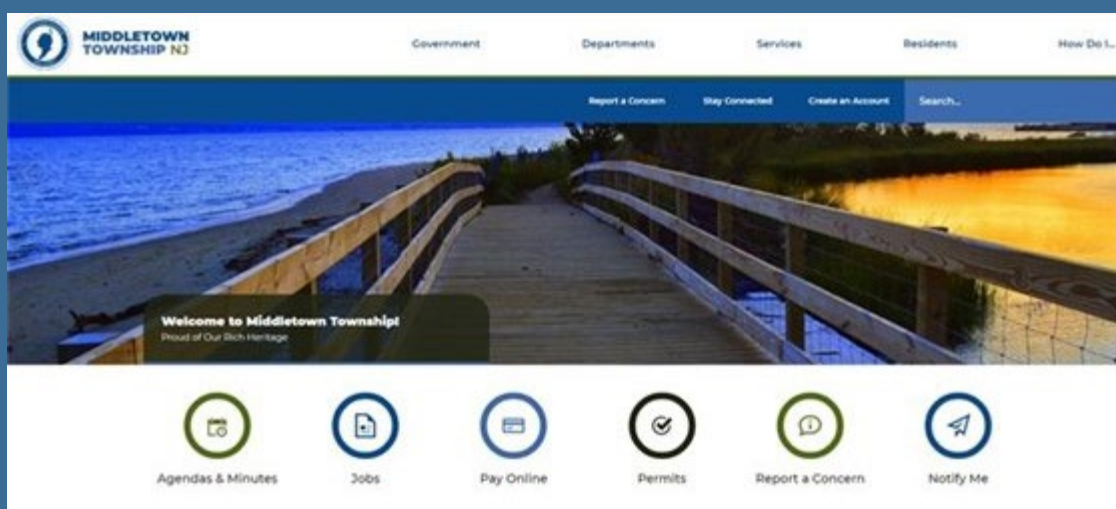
MIDDLETOWN TOWNSHIP NJ

Government
Departments
Services
Residents
How Do I...

Report a Concern
Stay Connected
Create an Account
Search...

Welcome to Middletown Township!
Proud of Our Rich Heritage

Agendas & Minutes
Jobs
Pay Online
Permits
Report a Concern
Notify Me